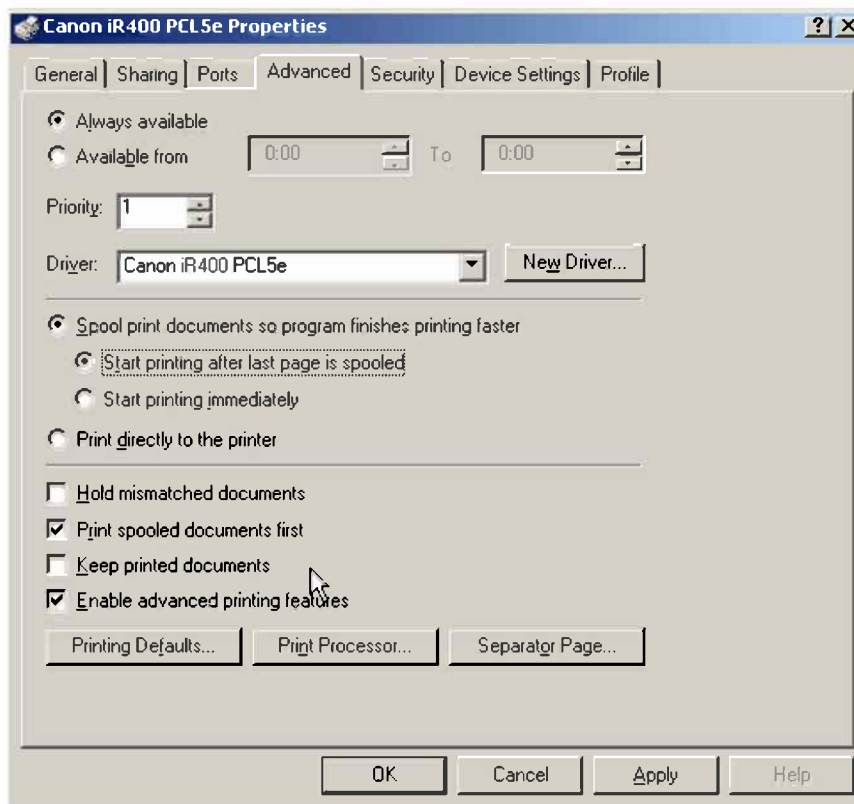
Canon iR400 PCL5e Properties

?

General | Sharing | Ports | Advanced | Security | Device Settings | Profile

Always available

Available from 0:00 To 0:00

Priority: 1

Driver: Canon iR400 PCL5e

New Driver...

Spool print documents so program finishes printing faster

Start printing after last page is spooled

Start printing immediately

Print directly to the printer

Hold mismatched documents

Print spooled documents first

Keep printed documents

Enable advanced printing features

Printing Defaults...

Print Processor...

Separator Page...

OK

Cancel

Apply

Help